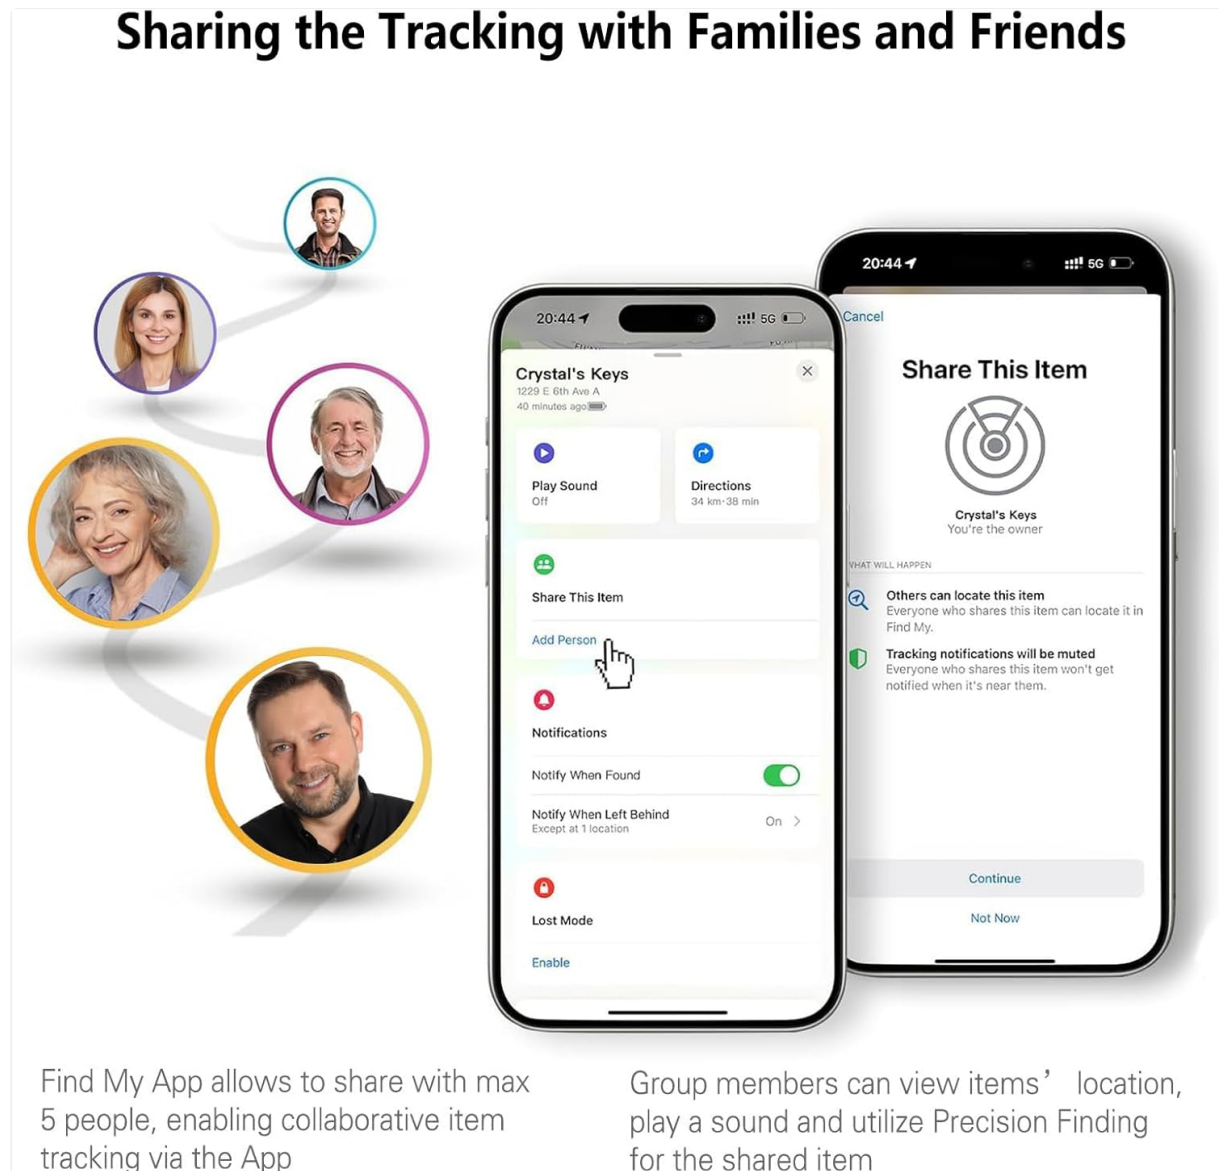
Sharing the Tracking with Families and Friends

20:44
5G

Crystal's Keys
1229 E 6th Ave A
40 minutes ago

Play Sound
Off

Directions
34 km · 38 min

Share This Item

Add Person

Notifications

Notify When Found

Notify When Left Behind
Except at 1 location
On

Lost Mode

Enable

20:44
5G

Cancel

Share This Item

Crystal's Keys
You're the owner

WHAT WILL HAPPEN

Others can locate this item
Everyone who shares this item can locate it in Find My.

Tracking notifications will be muted
Everyone who shares this item won't get notified when it's near them.

Continue

Not Now

Find My App allows to share with max 5 people, enabling collaborative item tracking via the App

Group members can view items' location, play a sound and utilize Precision Finding for the shared item